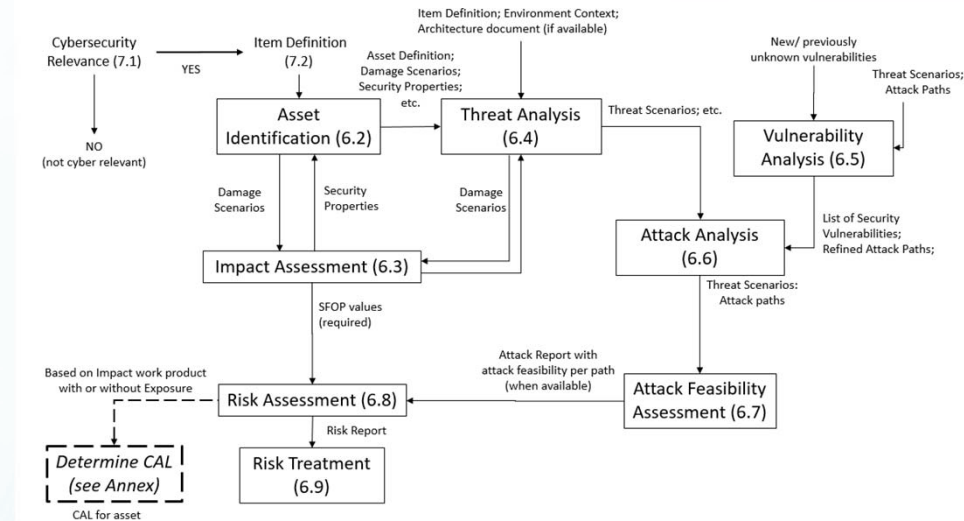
Cybersecurity Relevance (7.1)

YES

Item Definition (7.2)

NO (not cyber relevant)

Item Definition; Environment Context; Architecture document (if available)

Asset Definition; Damage Scenarios; Security Properties; etc.

Asset Identification (6.2)

Threat Analysis (6.4)

Threat Scenarios; etc.

New/ previously unknown vulnerabilities

Threat Scenarios; Attack Paths

Vulnerability Analysis (6.5)

Damage Scenarios

Security Properties

Damage Scenarios

List of Security Vulnerabilities; Refined Attack Paths;

Attack Analysis (6.6)

Impact Assessment (6.3)

SFOP values (required)

Threat Scenarios: Attack paths

Based on Impact work product with or without Exposure

Attack Report with attack feasibility per path (when available)

Risk Assessment (6.8)

Attack Feasibility Assessment (6.7)

Risk Report

Determine CAL (see Annex)

Risk Treatment (6.9)

CAL for asset